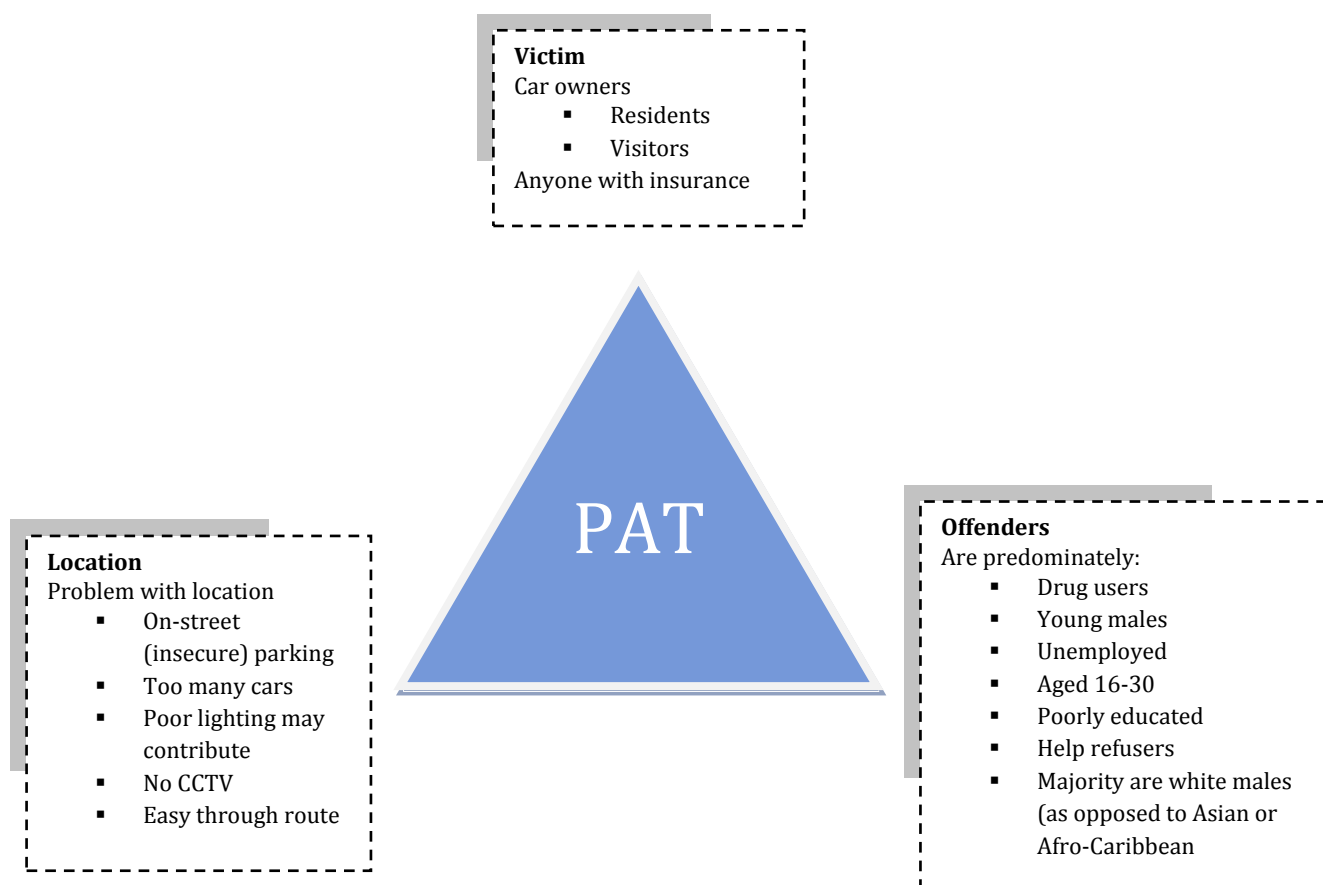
**Victim**
Car owners
- Residents
- Visitors

Anyone with insurance

PAT

**Location**
Problem with location
- On-street (insecure) parking
- Too many cars
- Poor lighting may contribute
- No CCTV
- Easy through route

**Offenders**
Are predominately:
- Drug users
- Young males
- Unemployed
- Aged 16-30
- Poorly educated
- Help refusers
- Majority are white males (as opposed to Asian or Afro-Caribbean